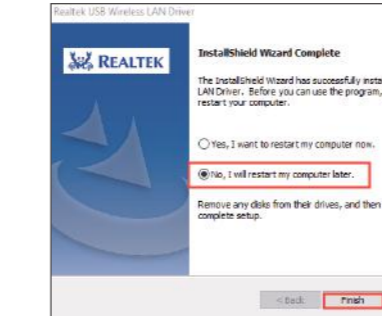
Realtek USB Wireless LAN Driver

REALTEK

InstallShield Wizard Complete

The InstallShield Wizard has successfully insta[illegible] LAN Driver. Before you can use the program, restart your computer.

Yes, I want to restart my computer now.

No, I will restart my computer later.

Remove any disks from their drives, and then complete setup.

< Back

Finish